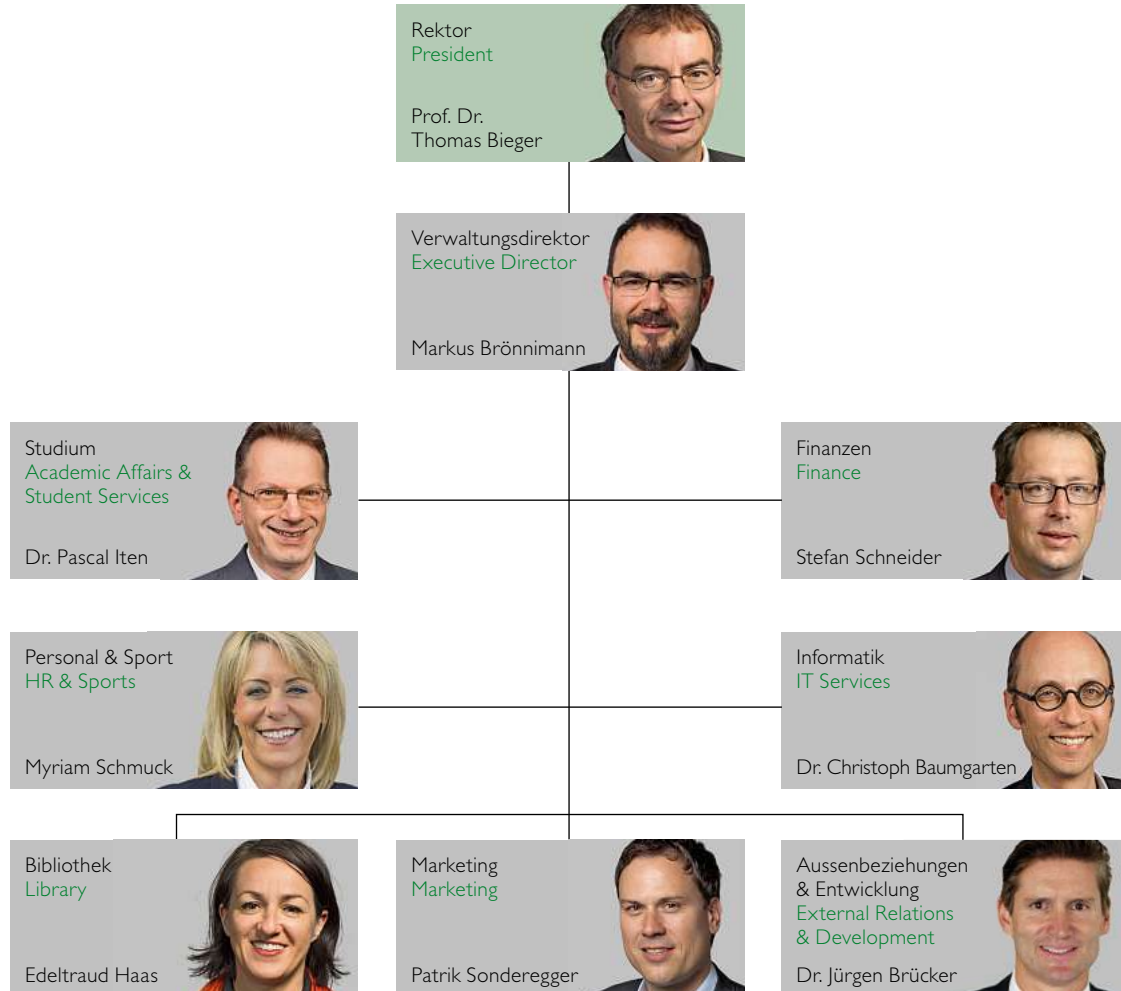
Rektor
President

Prof. Dr.
Thomas Bieger

Verwaltungsdirektor
Executive Director

Markus Brönnimann

Studium
Academic Affairs & Student Services

Dr. Pascal Iten

Finanzen
Finance

Stefan Schneider

Personal & Sport
HR & Sports

Myriam Schmuck

Informatik
IT Services

Dr. Christoph Baumgarten

Bibliothek
Library

Edeltraud Haas

Marketing
Marketing

Patrik Sonderegger

Aussenbeziehungen & Entwicklung
External Relations & Development

Dr. Jürgen Brücker